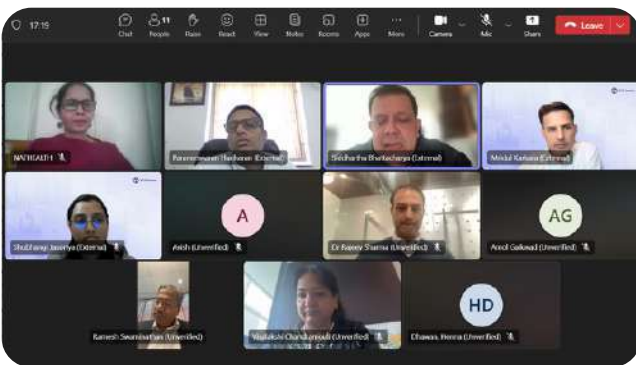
17:19

Chat
People
Raise
React
View
Notes
Rooms
Apps
More
Camera
Mic
Share
Leave

NATHEALTH
Parameswaran Rajkumar (External)
Siddhartha Bhattacharya (External)
Mridul Kumawat (External)
Shubhangi Jasoriya (External)
A
Avish (Unverified)
Dr Rajeev Sharma (Unverified)
AG
Amol Gaikwad (Unverified)
Ramesh Swaminathan (Unverified)
Vijayalakshmi Chandramouli (Unverified)
HD
Dhawan, Heena (Unverified)